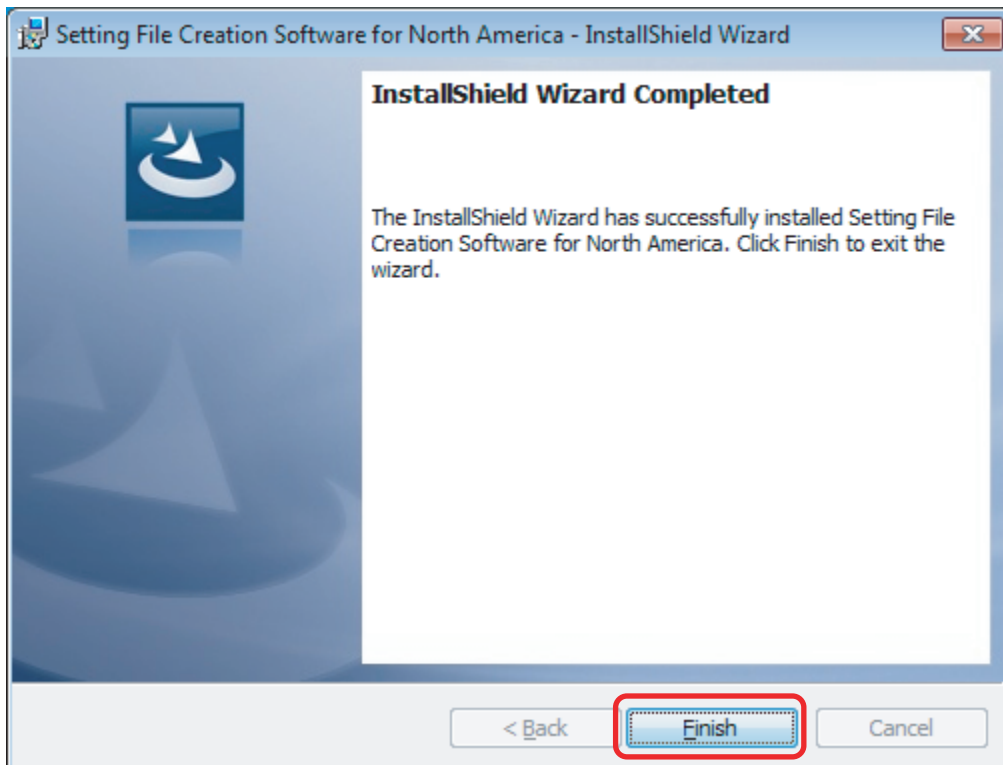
Setting File Creation Software for North America - InstallShield Wizard

InstallShield Wizard Completed

The InstallShield Wizard has successfully installed Setting File Creation Software for North America. Click Finish to exit the wizard.

< Back
Finish
Cancel